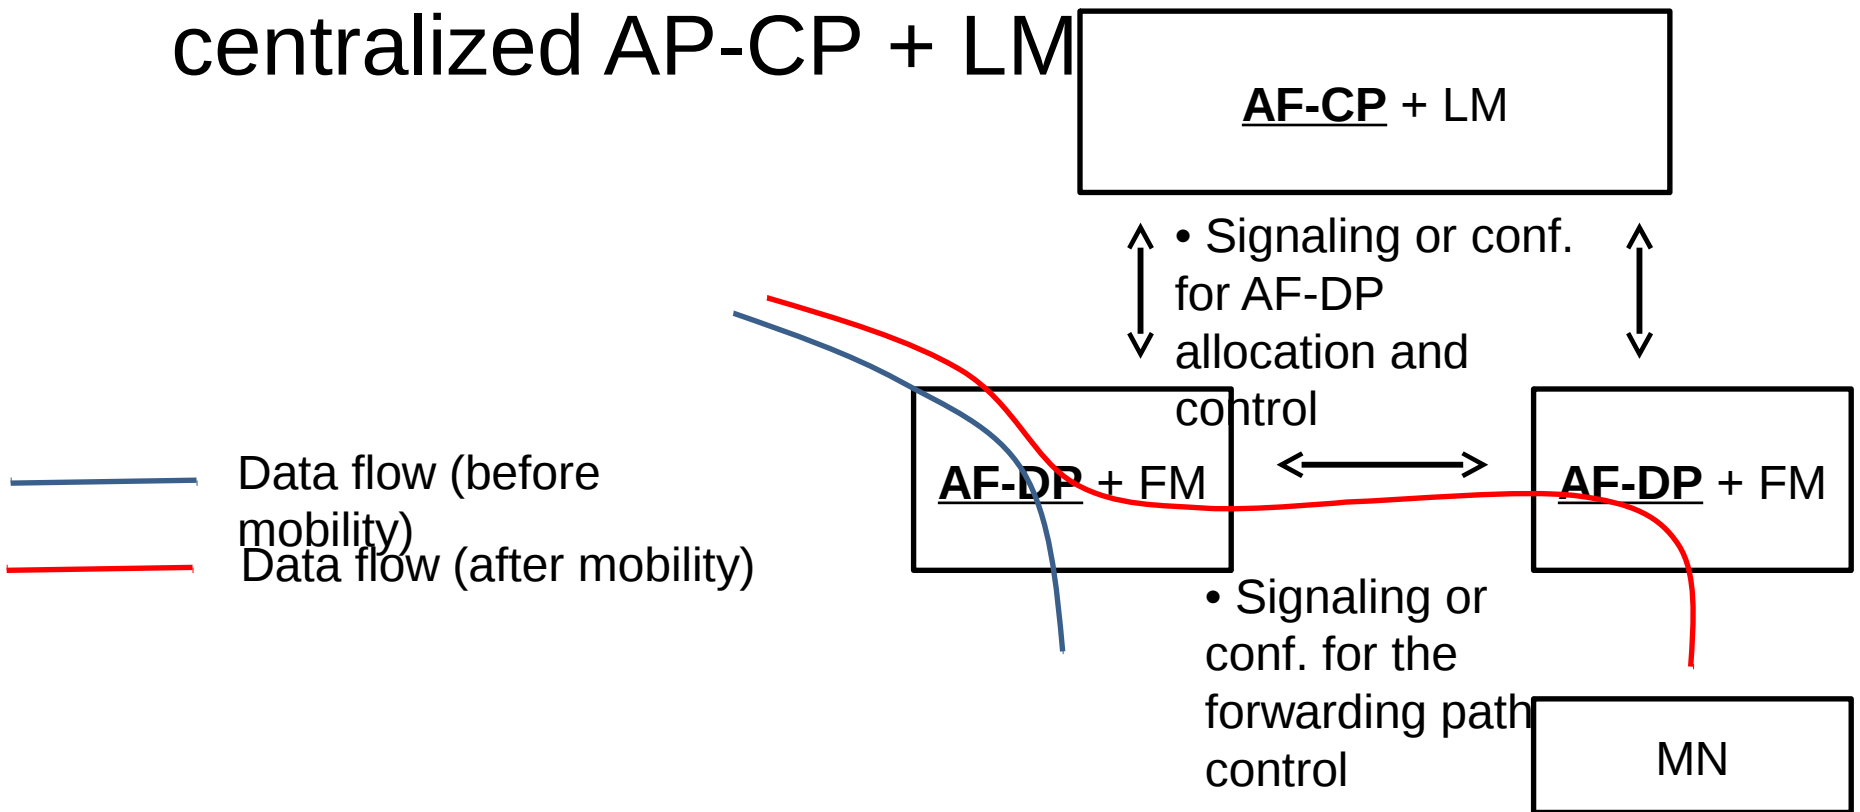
centralized AP-CP + LM

AF-CP + LM

• Signaling or conf. for AF-DP allocation and control

AF-DP + FM

AF-DP + FM

Data flow (before mobility)

Data flow (after mobility)

• Signaling or conf. for the forwarding path control

MN